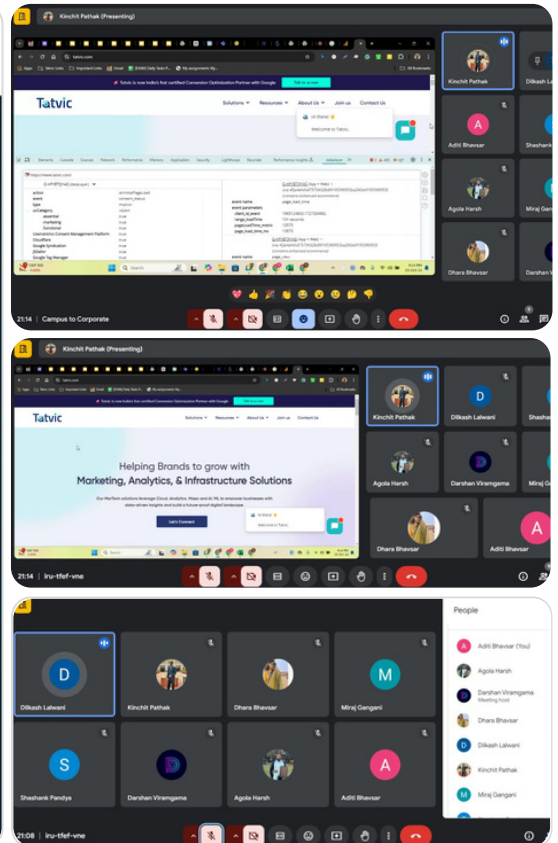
Kinchit Pathak (Presenting)

Tatvic is now India's first certified Conversion Optimization Partner with Google

Tatvic

Solutions Resources About Us Join us Contact Us

Hi there!
Welcome to Tatvic

Kinchit Pathak
Dilkash Lalwani
Aditi Bhavsar
Shashank
Agola Harsh
Miraj Gangani
Dhara Bhavsar
Darshan V

21:14 | Campus to Corporate

Kinchit Pathak (Presenting)

Tatvic is now India's first certified Conversion Optimization Partner with Google

Tatvic

Solutions Resources About Us Join us Contact Us

Helping Brands to grow with
Marketing, Analytics, & Infrastructure Solutions

Let's Connect

Hi there!
Welcome to Tatvic

Kinchit Pathak
Dilkash Lalwani
Shasha
Agola Harsh
Darshan Viramgama
Miraj G
Dhara Bhavsar
Aditi Bhavsar

21:14 | iru-tfef-vne

Dilkash Lalwani
Kinchit Pathak
Dhara Bhavsar
Miraj Gengani
Shashank Pandya
Darshan Viramgama
Agola Harsh
Aditi Bhavsar

People

Aditi Bhavsar (You)
Agola Harsh
Darshan Viramgama
Meeting host
Dhara Bhavsar
Dilkash Lalwani
Kinchit Pathak
Miraj Gangani

21:08 | iru-tfef-vne